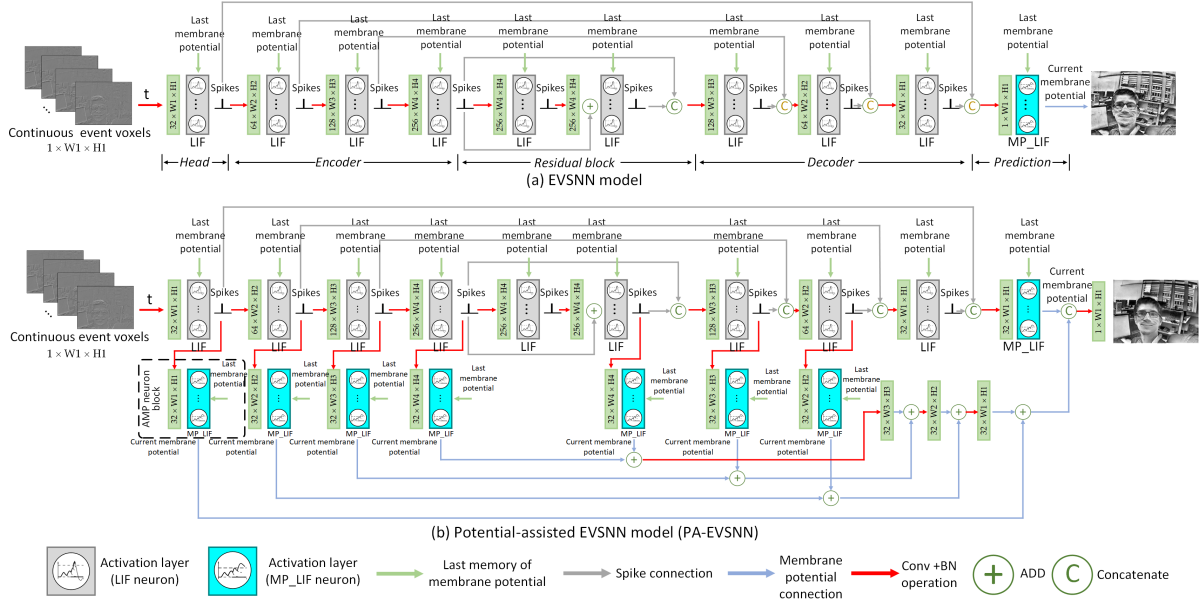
Last membrane potential

Continuous event voxels $1 \times W1 \times H1$

t

$32 \times W1 \times H1$

LIF

Spikes

$64 \times W2 \times H2$

$128 \times W3 \times H3$

$256 \times W4 \times H4$

$256 \times W4 \times H4$

$256 \times W4 \times H4$

+

C

$128 \times W3 \times H3$

$64 \times W2 \times H2$

$32 \times W1 \times H1$

$1 \times W1 \times H1$

MP_LIF

Current membrane potential

Head | Encoder | Residual block | Decoder | Prediction

(a) EVSNN model

Last membrane potential

Continuous event voxels $1 \times W1 \times H1$

t

$32 \times W1 \times H1$

Spikes

LIF

$64 \times W2 \times H2$

$128 \times W3 \times H3$

$256 \times W4 \times H4$

$256 \times W4 \times H4$

$256 \times W4 \times H4$

$128 \times W3 \times H3$

$64 \times W2 \times H2$

$32 \times W1 \times H1$

$32 \times W1 \times H1$

MP_LIF

Current membrane potential

$1 \times W1 \times H1$

AMP neuron block

$32 \times W1 \times H1$

MP_LIF

$64 \times W2 \times H2$

$32 \times W3 \times H3$

$32 \times W4 \times H4$

$32 \times W4 \times H4$

$32 \times W3 \times H3$

$32 \times W2 \times H2$

$32 \times W3 \times H3$

$32 \times W2 \times H2$

$32 \times W1 \times H1$

Last membrane potential

Current membrane potential

(b) Potential-assisted EVSNN model (PA-EVSNN)

Activation layer (LIF neuron)

Activation layer (MP_LIF neuron)

Last memory of membrane potential

Spike connection

Membrane potential connection

Conv +BN operation

+ ADD

C Concatenate